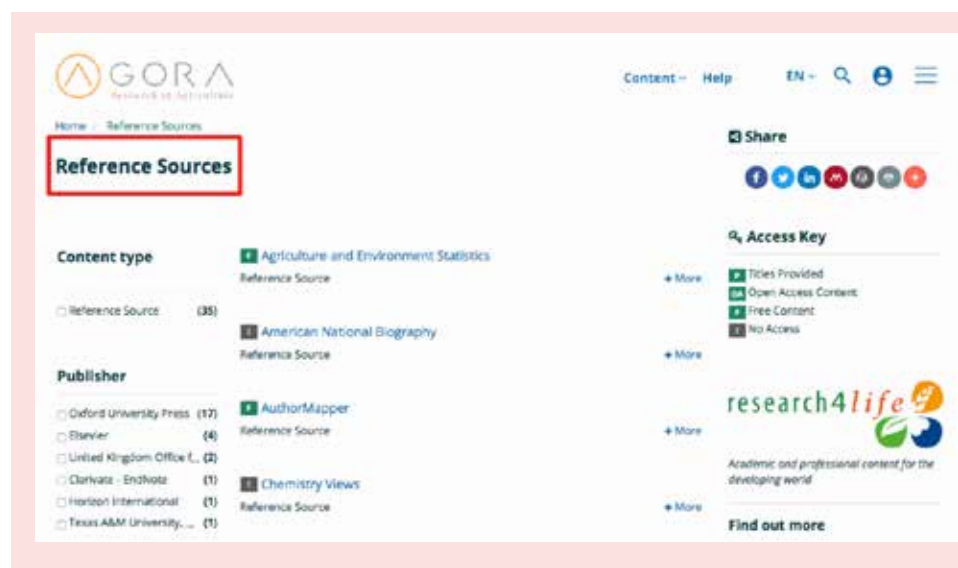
GORA
Research in Agriculture

Content ~ Help EN ~

Home / Reference Sources

Reference Sources

Share

Access Key

Titles Provided
OA Open Access Content
Free Content
No Access

Content type

Reference Source (35)

Publisher

Oxford University Press (17)
Elsevier (4)
United Kingdom Office f... (2)
Clarivate - EndNote (1)
Horizon International (1)
Texas A&M University, ... (1)

Agriculture and Environment Statistics
Reference Source
+ More

American National Biography
Reference Source
+ More

AuthorMapper
Reference Source
+ More

Chemistry Views
Reference Source
+ More

research4life

Academic and professional content for the developing world

Find out more